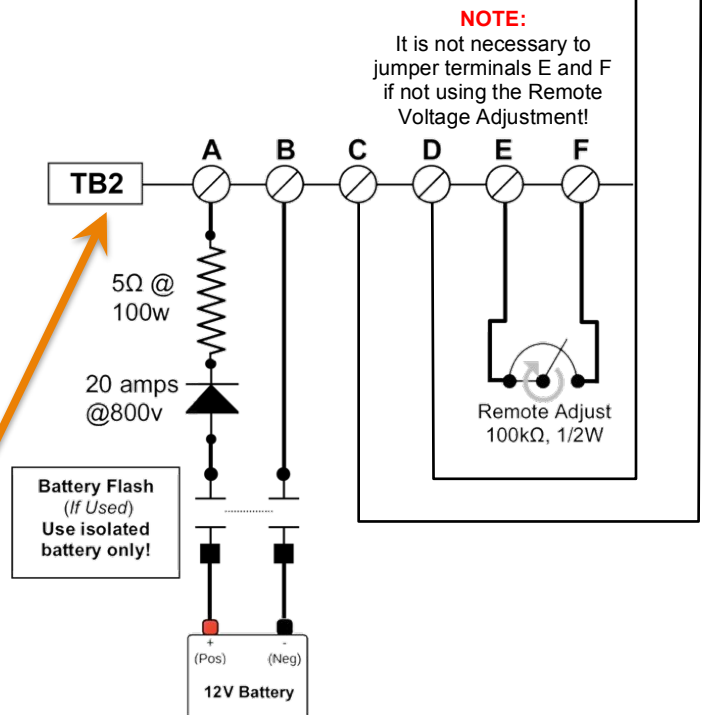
NOTE:
It is not necessary to jumper terminals E and F if not using the Remote Voltage Adjustment!

TB2

A B C D E F

5Ω @ 100w

20 amps @800v

Remote Adjust
100kΩ, 1/2W

Battery Flash
(If Used)
Use isolated battery only!

+
(Pos)

-
(Neg)

12V Battery